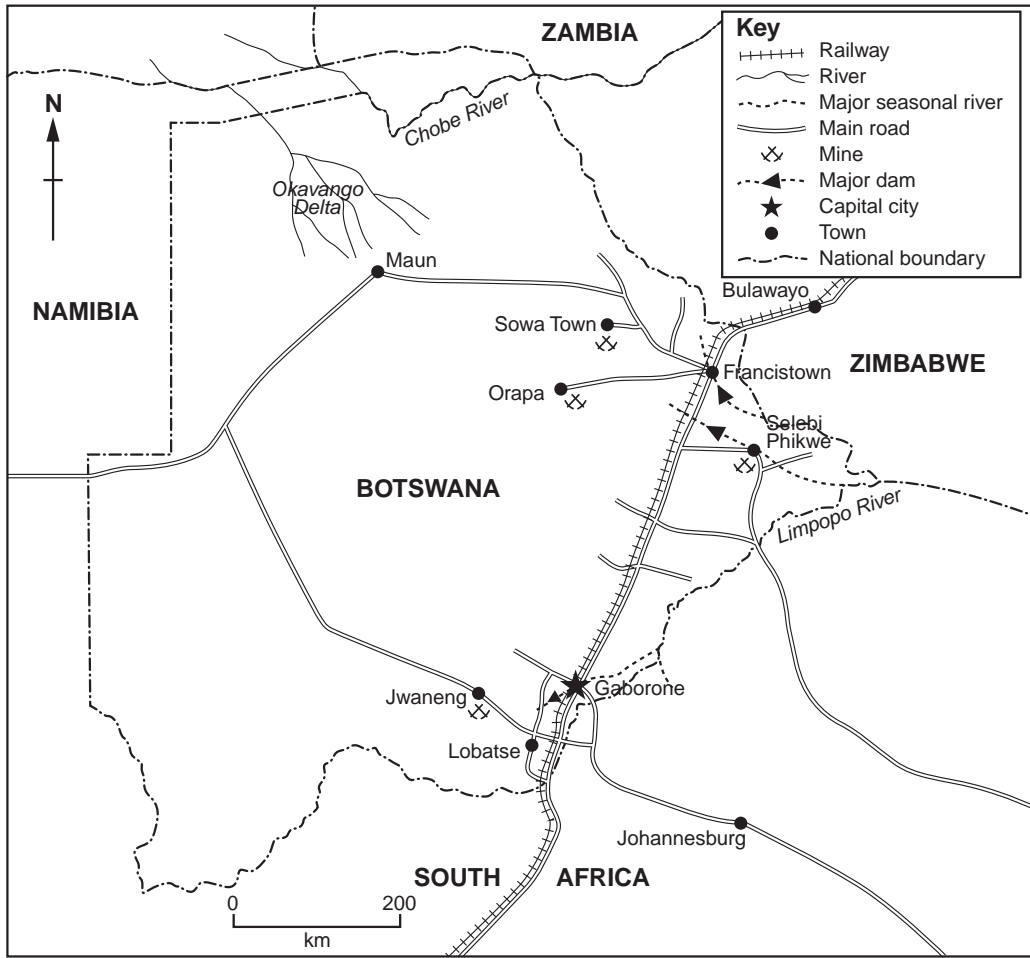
ZAMBIA

Key
Railway
River
Major seasonal river
Main road
Mine
Major dam
Capital city
Town
National boundary

N

Chobe River

Okavango Delta

Maun

NAMIBIA

Bulawayo

Sowa Town

Francistown

ZIMBABWE

Orapa

Selebi Phikwe

BOTSWANA

Limpopo River

Gaborone

Jwaneng

Lobatse

Johannesburg

SOUTH AFRICA

0 200
km